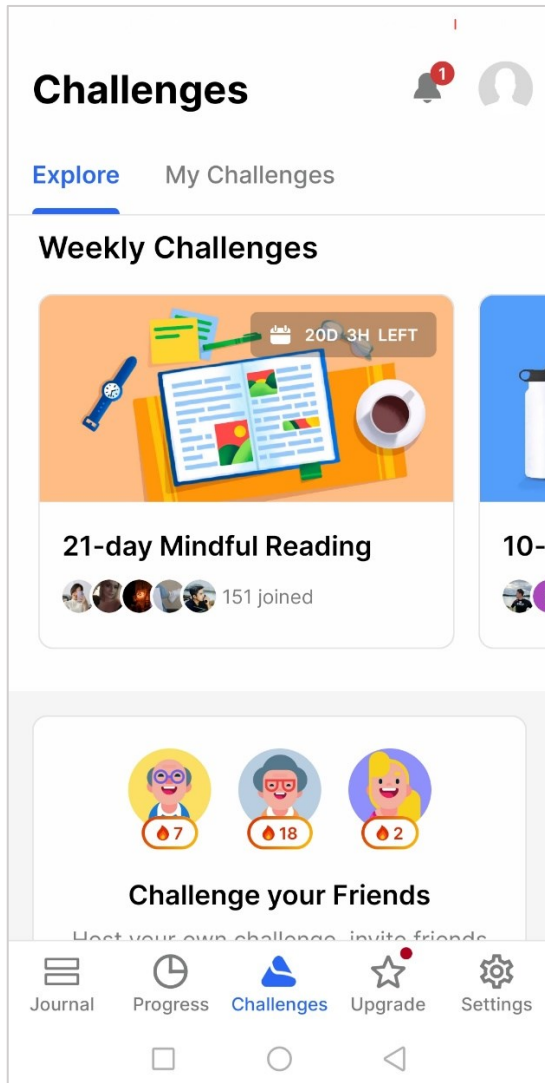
Challenges

1

Explore My Challenges

Weekly Challenges

20D 3H LEFT

21-day Mindful Reading

151 joined

10-

7 18 2

Challenge your Friends

Host your own challenge, invite friends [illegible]

Journal Progress Challenges Upgrade Settings